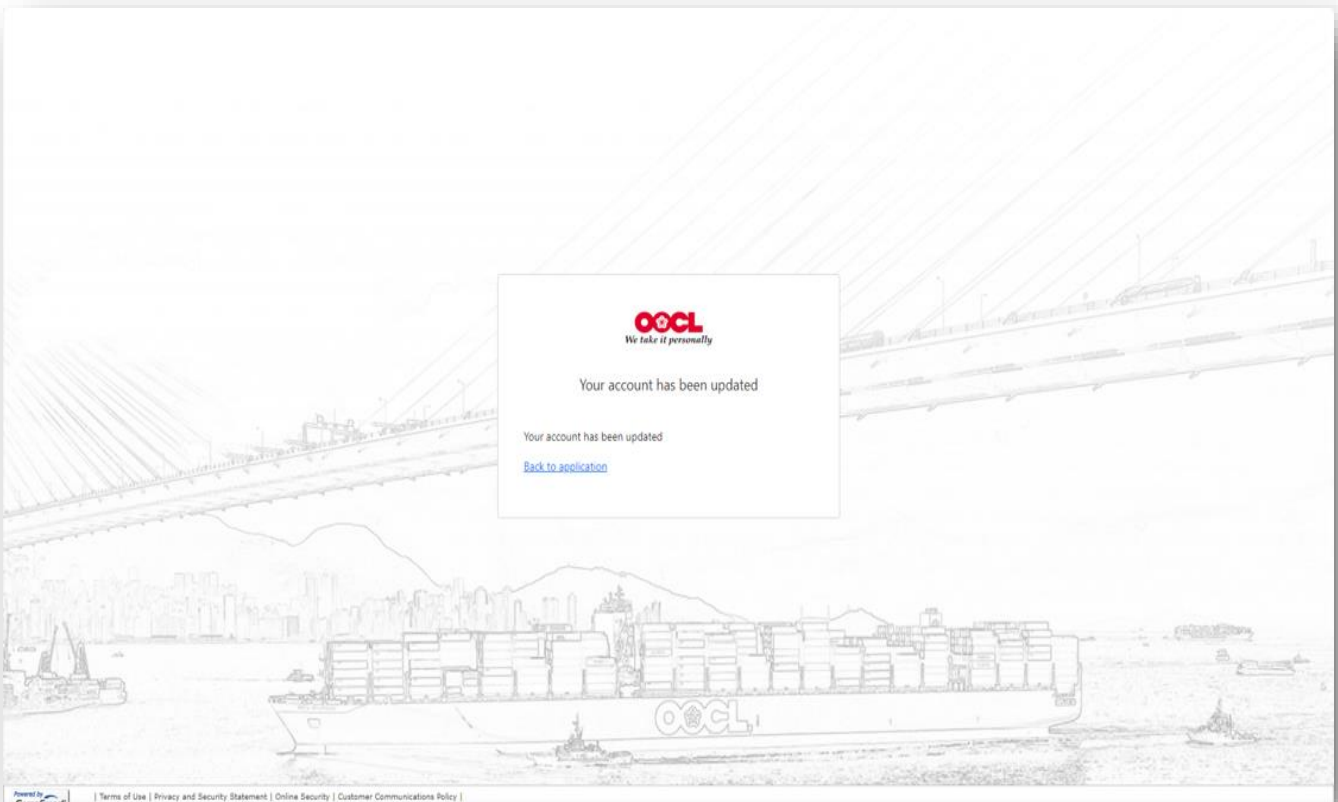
OOCL
We take it personally

Your account has been updated

Your account has been updated

Back to application

OOCL

Powered by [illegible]

| Terms of Use | Privacy and Security Statement | Online Security | Customer Communications Policy |